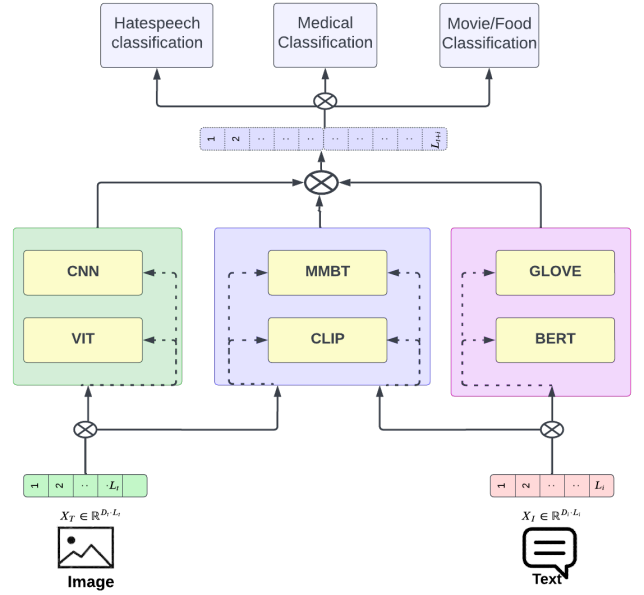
Hatespeech classification

Medical Classification

Movie/Food Classification

1 | 2 | .. | .. | .. | .. | .. | .. | .. | $L_{t+i}$

CNN

VIT

MMBT

CLIP

GLOVE

BERT

1 | 2 | .. | $\cdot L_t$

$X_T \in \mathbb{R}^{D_t \cdot L_t}$

Image

1 | 2 | .. | .. | $L_i$

$X_I \in \mathbb{R}^{D_i \cdot L_i}$

Text